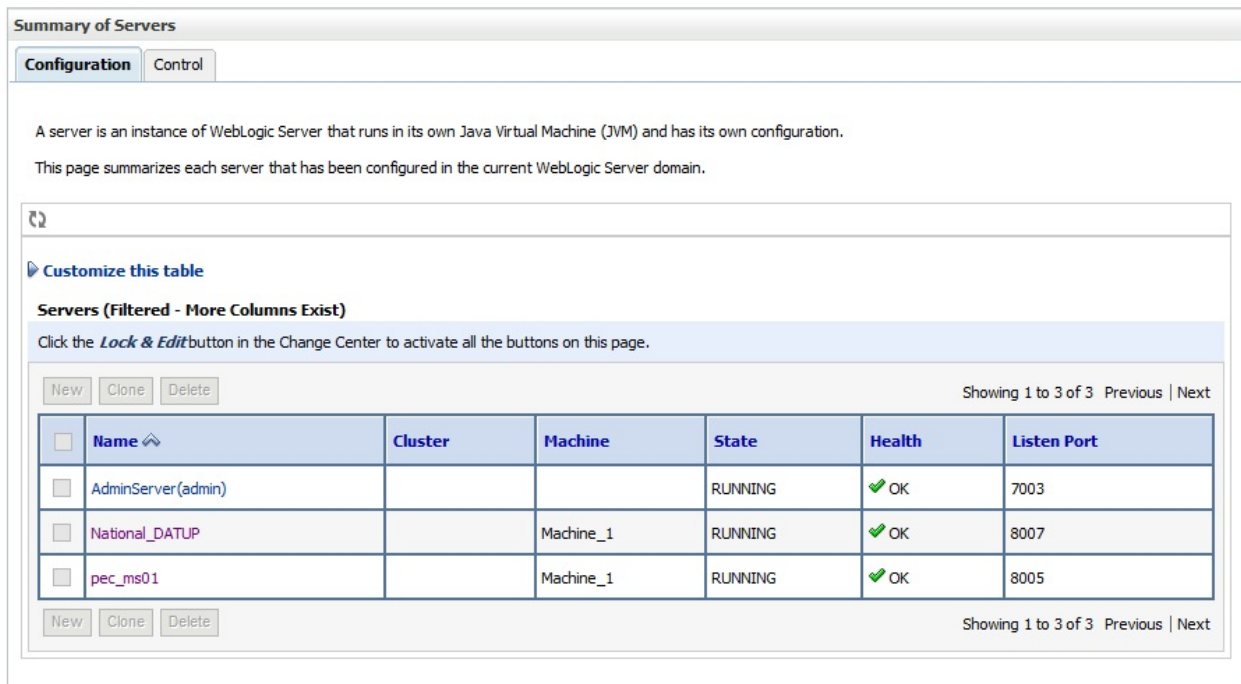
Summary of Servers

Configuration | Control

A server is an instance of WebLogic Server that runs in its own Java Virtual Machine (JVM) and has its own configuration.

This page summarizes each server that has been configured in the current WebLogic Server domain.

Customize this table

Servers (Filtered - More Columns Exist)

Click the *Lock & Edit* button in the Change Center to activate all the buttons on this page.

New | Clone | Delete

Showing 1 to 3 of 3 Previous | Next

| | Name | Cluster | Machine | State | Health | Listen Port |
|---|---|---|---|---|---|---|
| | AdminServer(admin) | | | RUNNING | OK | 7003 |
| | National_DATUP | | Machine_1 | RUNNING | OK | 8007 |
| | pec_ms01 | | Machine_1 | RUNNING | OK | 8005 |

New | Clone | Delete

Showing 1 to 3 of 3 Previous | Next